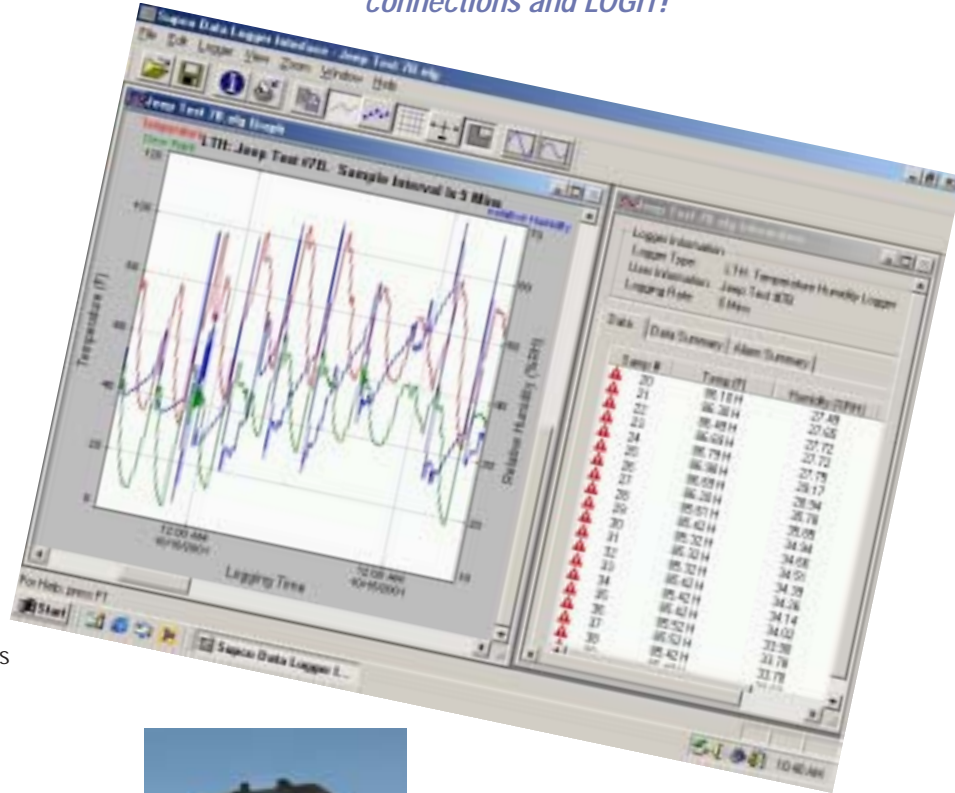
connections and LOGiT!

Supco Data Logger Interface - Jeep Test 78.dlg

File Edit Logger View Zoom Window Help

Jeep Test 78.dlg Graph

Temperature
Dew Point

LTH: Jeep Test #78 - Sample Interval is 5 Min

Relative Humidity

Temperature (F)

Relative Humidity (%RH)

12:00 AM 10/16/2001

12:00 AM 10/18/2001

Logging Time

For Help, press F1

Start

Supco Data Logger I...

Jeep Test 78.dlg Information

Logger Information
Logger Type: LTH: Temperature Humidity Logger
User Information: Jeep Test #78
Logging Rate: 5 Min

Data | Data Summary | Alarm Summary

| Samp # | Temp (F) | Humidity (%RH) |
|---|---|---|
| 20 | 85.18 H | 27.48 |
| 21 | 86.36 H | 27.65 |
| 22 | 85.48 H | 27.72 |
| 23 | 85.69 H | 27.72 |
| 24 | 85.79 H | 27.75 |
| 25 | 86.36 H | 28.17 |
| 26 | 86.69 H | 28.94 |
| 27 | 85.87 H | 28.78 |
| 28 | 85.42 H | 35.05 |
| 29 | 85.32 H | 34.94 |
| 30 | 85.32 H | 34.66 |
| 31 | 85.32 H | 34.51 |
| 32 | 85.42 H | 34.39 |
| 33 | 85.42 H | 34.26 |
| 34 | 85.42 H | 34.14 |
| 35 | 85.52 H | 34.02 |
| 36 | 85.52 H | 33.98 |
| 37 | 85.42 H | 33.78 |

10:46 AM